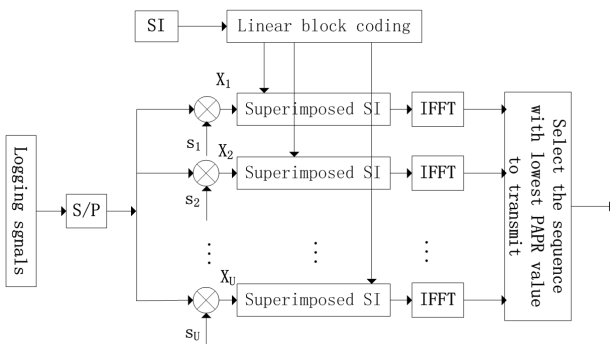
SI

Linear block coding

$X_1$

Superimposed SI

IFFT

$s_1$

$X_2$

Superimposed SI

IFFT

$s_2$

Logging sgnals

S/P

⋮

⋮

⋮

$X_U$

Superimposed SI

IFFT

$s_U$

Select the sequence with lowest PAPR value to transmit